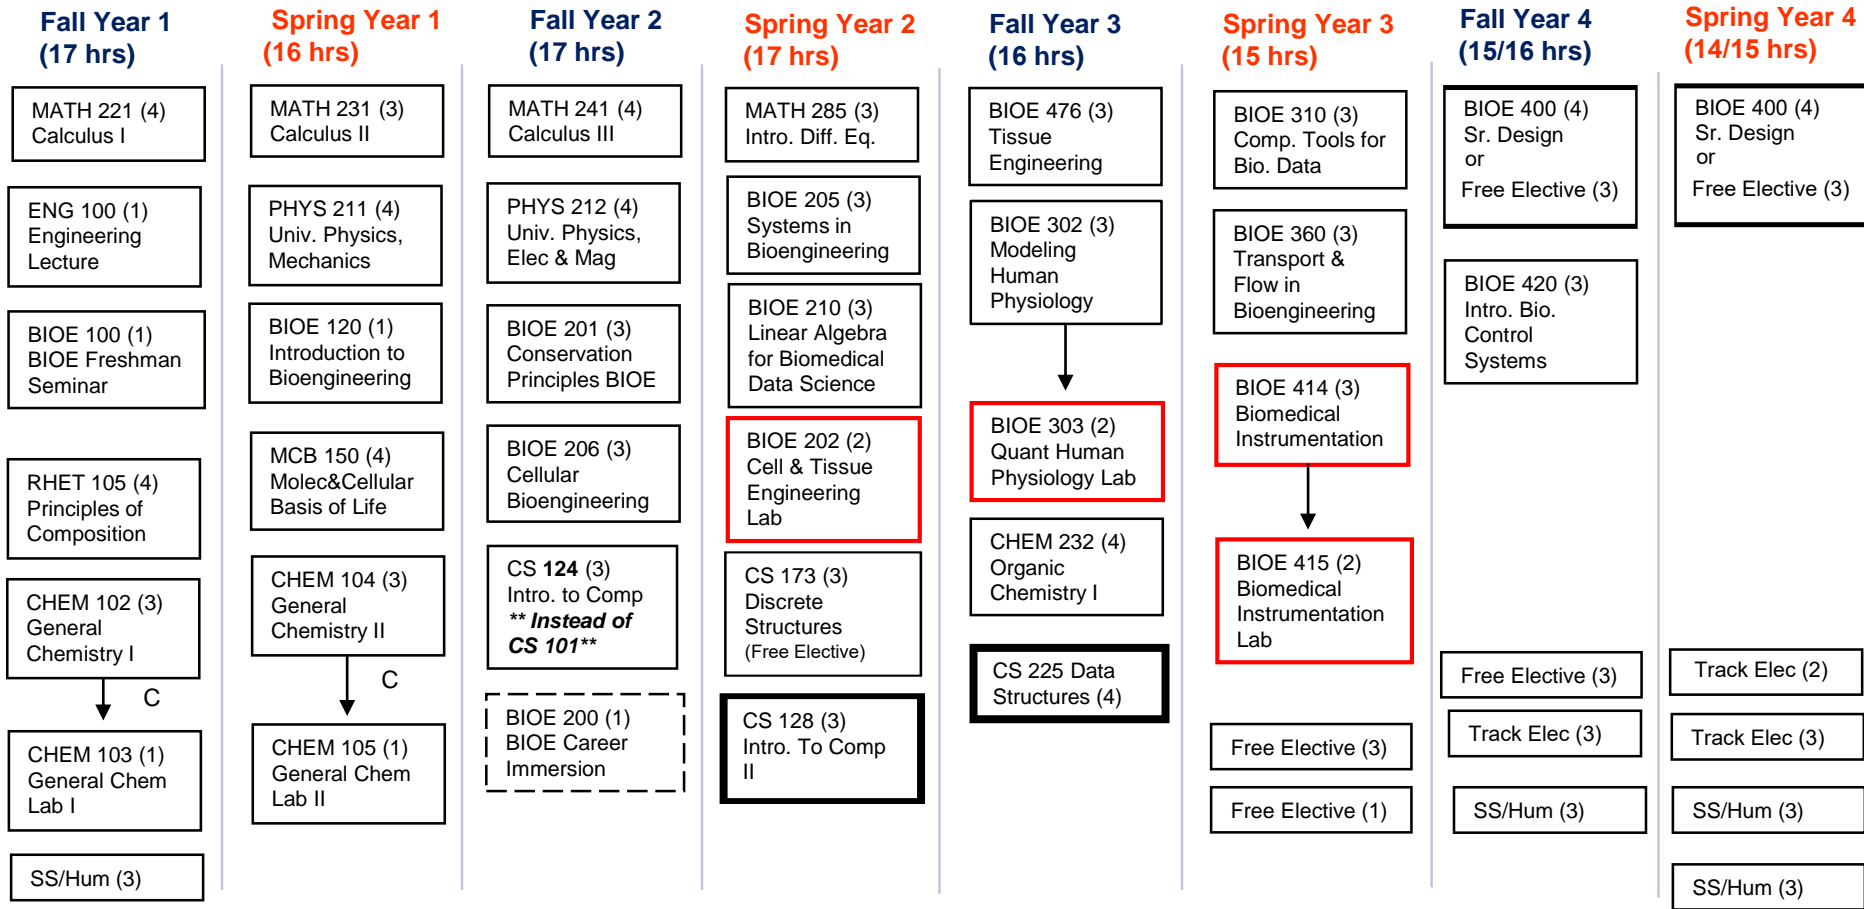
Fall Year 1
(17 hrs)

MATH 221 (4)
Calculus I

ENG 100 (1)
Engineering Lecture

BIOE 100 (1)
BIOE Freshman Seminar

RHET 105 (4)
Principles of Composition

CHEM 102 (3)
General Chemistry I

C

CHEM 103 (1)
General Chem Lab I

SS/Hum (3)

Spring Year 1
(16 hrs)

MATH 231 (3)
Calculus II

PHYS 211 (4)
Univ. Physics, Mechanics

BIOE 120 (1)
Introduction to Bioengineering

MCB 150 (4)
Molec&Cellular Basis of Life

CHEM 104 (3)
General Chemistry II

C

CHEM 105 (1)
General Chem Lab II

Fall Year 2
(17 hrs)

MATH 241 (4)
Calculus III

PHYS 212 (4)
Univ. Physics, Elec & Mag

BIOE 201 (3)
Conservation Principles BIOE

BIOE 206 (3)
Cellular Bioengineering

CS 124 (3)
Intro. to Comp
** Instead of CS 101**

BIOE 200 (1)
BIOE Career Immersion

Spring Year 2
(17 hrs)

MATH 285 (3)
Intro. Diff. Eq.

BIOE 205 (3)
Systems in Bioengineering

BIOE 210 (3)
Linear Algebra for Biomedical Data Science

BIOE 202 (2)
Cell & Tissue Engineering Lab

CS 173 (3)
Discrete Structures
(Free Elective)

CS 128 (3)
Intro. To Comp II

Fall Year 3
(16 hrs)

BIOE 476 (3)
Tissue Engineering

BIOE 302 (3)
Modeling Human Physiology

BIOE 303 (2)
Quant Human Physiology Lab

CHEM 232 (4)
Organic Chemistry I

CS 225 Data Structures (4)

Spring Year 3
(15 hrs)

BIOE 310 (3)
Comp. Tools for Bio. Data

BIOE 360 (3)
Transport & Flow in Bioengineering

BIOE 414 (3)
Biomedical Instrumentation

BIOE 415 (2)
Biomedical Instrumentation Lab

Free Elective (3)

Free Elective (1)

Fall Year 4
(15/16 hrs)

BIOE 400 (4)
Sr. Design
or
Free Elective (3)

BIOE 420 (3)
Intro. Bio. Control Systems

Free Elective (3)

Track Elec (3)

SS/Hum (3)

Spring Year 4
(14/15 hrs)

BIOE 400 (4)
Sr. Design
or
Free Elective (3)

Track Elec (2)

Track Elec (3)

SS/Hum (3)

SS/Hum (3)